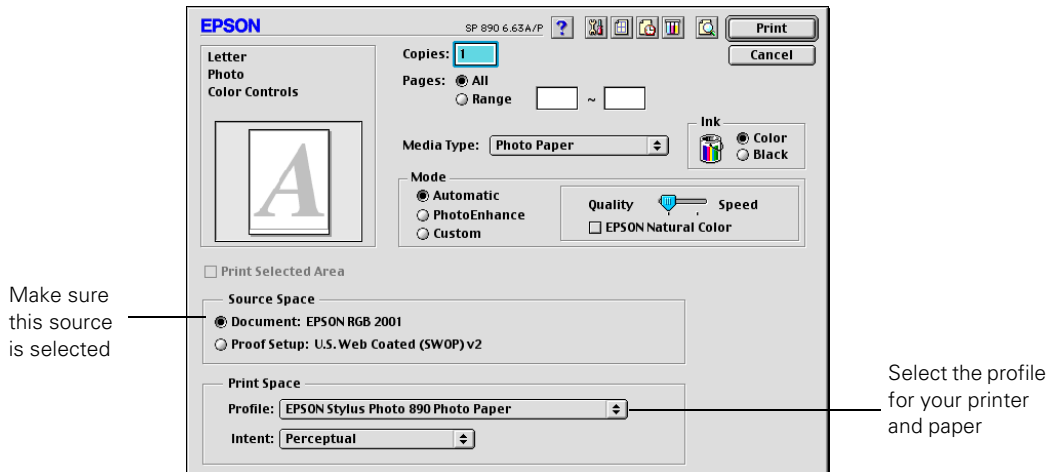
EPSON

SP 890 6.63A/P

?

Print

Cancel

Letter
Photo
Color Controls

A

Copies: 1

Pages: All
Range ~

Media Type: Photo Paper

Ink
Color
Black

Mode
Automatic
PhotoEnhance
Custom

Quality Speed

EPSON Natural Color

Print Selected Area

Make sure this source is selected

Source Space
Document: EPSON RGB 2001
Proof Setup: U.S. Web Coated (SWOP) v2

Print Space
Profile: EPSON Stylus Photo 890 Photo Paper
Intent: Perceptual

Select the profile for your printer and paper